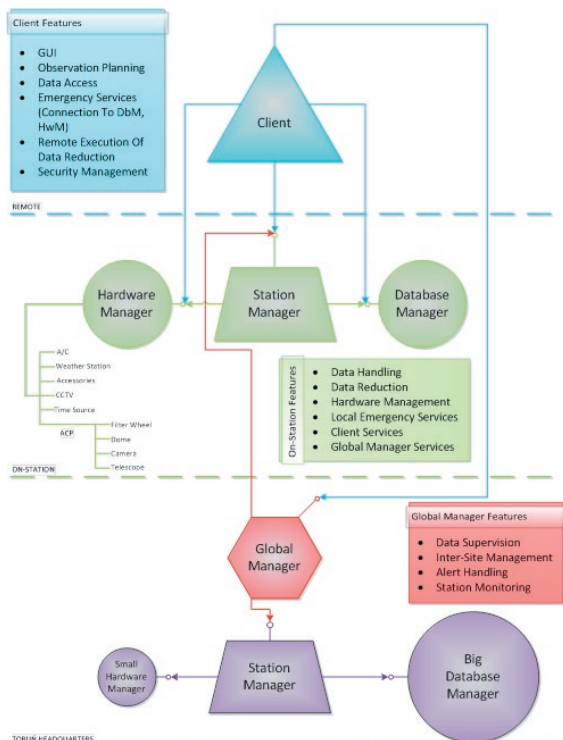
Client Features

- GUI
- Observation Planning
- Data Access
- Emergency Services (Connection To DbM, HwM)
- Remote Execution Of Data Reduction
- Security Management

Client

REMOTE

Hardware Manager

Station Manager

Database Manager

A/C
Weather Station
Accessories
CCTV
Time Source
ACP
Filter Wheel
Dome
Camera
Telescope

On-Station Features

- Data Handling
- Data Reduction
- Hardware Management
- Local Emergency Services
- Client Services
- Global Manager Services

ON-STATION

Global Manager Features

- Data Supervision
- Inter-Site Management
- Alert Handling
- Station Monitoring

Global Manager

Small Hardware Manager

Station Manager

Big Database Manager

TOBUB HEADQUARTERS